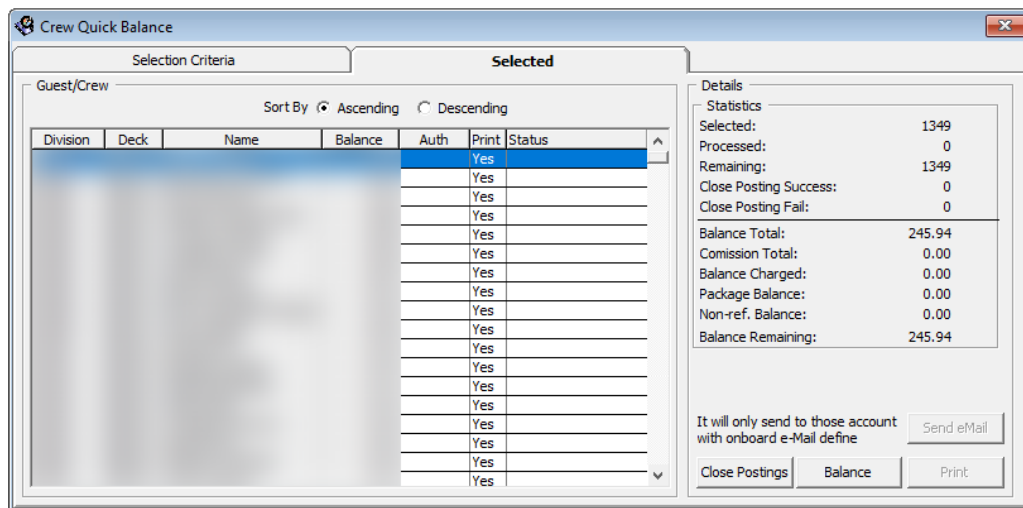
Crew Quick Balance

Selection Criteria | Selected

Guest/Crew

Sort By Ascending Descending

| Division | Deck | Name | Balance | Auth | Print | Status |
|---|---|---|---|---|---|---|
| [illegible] | | | | | Yes | |
| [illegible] | | | | | Yes | |
| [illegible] | | | | | Yes | |
| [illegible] | | | | | Yes | |
| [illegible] | | | | | Yes | |
| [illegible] | | | | | Yes | |
| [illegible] | | | | | Yes | |
| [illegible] | | | | | Yes | |
| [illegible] | | | | | Yes | |
| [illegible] | | | | | Yes | |
| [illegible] | | | | | Yes | |
| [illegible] | | | | | Yes | |
| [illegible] | | | | | Yes | |
| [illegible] | | | | | Yes | |
| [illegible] | | | | | Yes | |
| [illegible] | | | | | Yes | |
| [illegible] | | | | | Yes | |
| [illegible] | | | | | Yes | |

Details

Statistics

Selected: 1349
Processed: 0
Remaining: 1349
Close Posting Success: 0
Close Posting Fail: 0

Balance Total: 245.94
Comission Total: 0.00
Balance Charged: 0.00
Package Balance: 0.00
Non-ref. Balance: 0.00
Balance Remaining: 245.94

It will only send to those account with onboard e-Mail define

Send eMail

Close Postings | Balance | Print